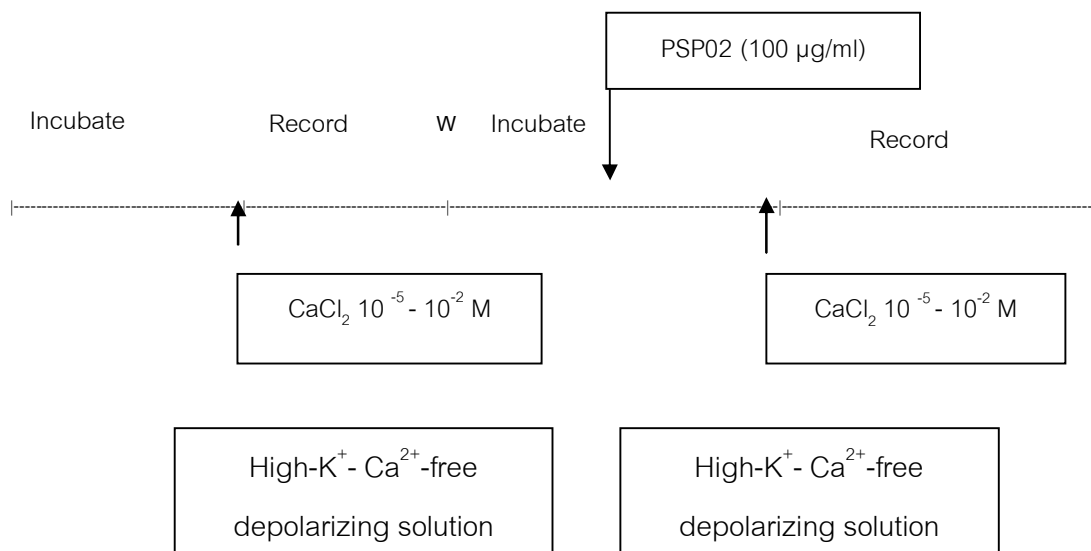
PSP02 (100 μg/ml)

Incubate

Record

w

Incubate

Record

$CaCl_2$ $10^{-5}$ - $10^{-2}$ M

$CaCl_2$ $10^{-5}$ - $10^{-2}$ M

High-$K^+$- $Ca^{2+}$-free depolarizing solution

High-$K^+$- $Ca^{2+}$-free depolarizing solution